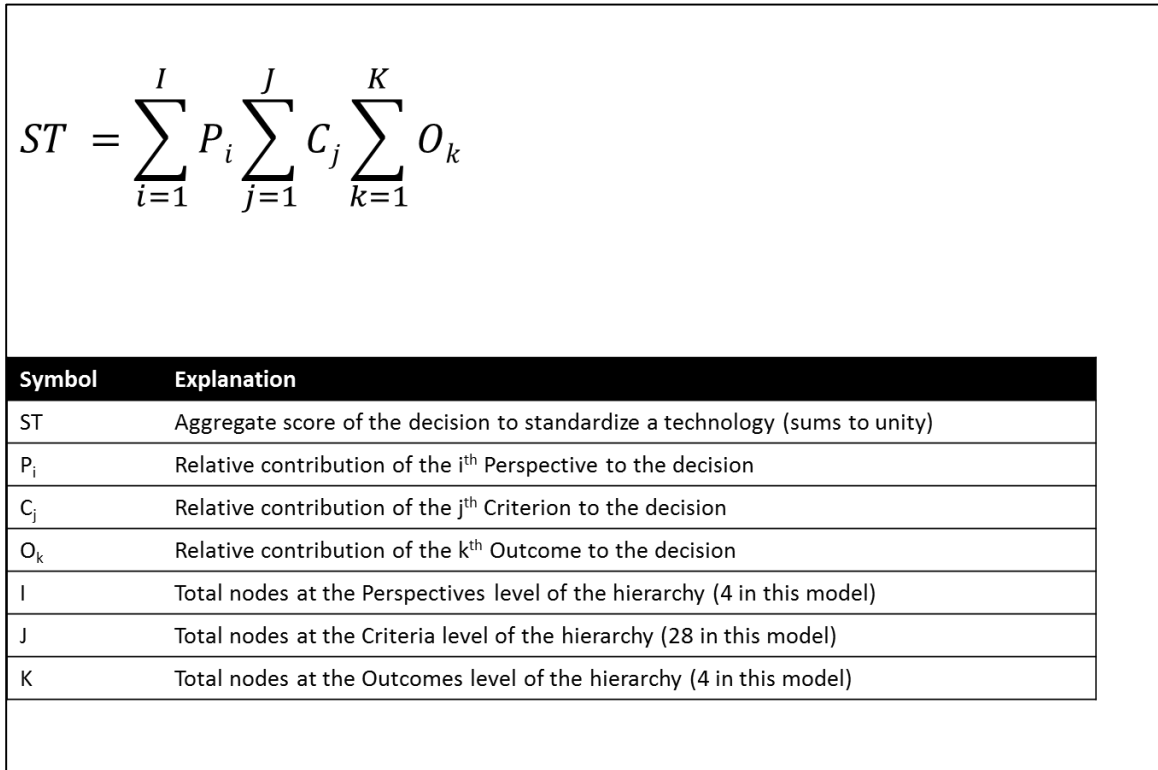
$ST = \sum_{i=1}^{I} P_i \sum_{j=1}^{J} C_j \sum_{k=1}^{K} O_k$

| Symbol | Explanation |
|---|---|
| ST | Aggregate score of the decision to standardize a technology (sums to unity) |
| $P_i$ | Relative contribution of the $i^{th}$ Perspective to the decision |
| $C_j$ | Relative contribution of the $j^{th}$ Criterion to the decision |
| $O_k$ | Relative contribution of the $k^{th}$ Outcome to the decision |
| I | Total nodes at the Perspectives level of the hierarchy (4 in this model) |
| J | Total nodes at the Criteria level of the hierarchy (28 in this model) |
| K | Total nodes at the Outcomes level of the hierarchy (4 in this model) |